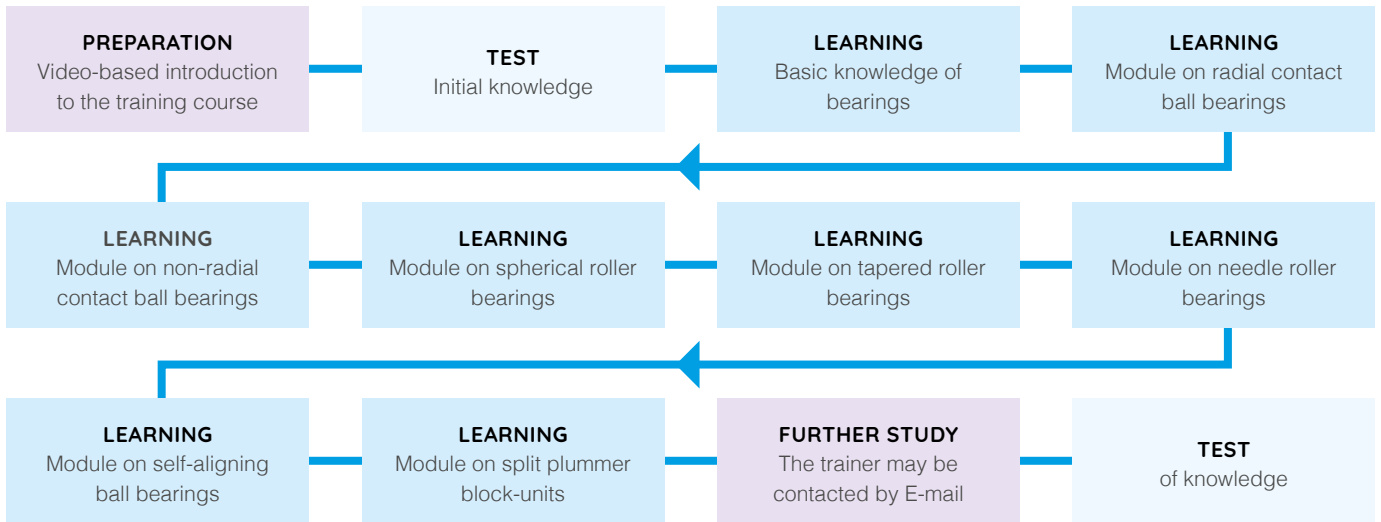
PREPARATION
Video-based introduction to the training course

TEST
Initial knowledge

LEARNING
Basic knowledge of bearings

LEARNING
Module on radial contact ball bearings

LEARNING
Module on non-radial contact ball bearings

LEARNING
Module on spherical roller bearings

LEARNING
Module on tapered roller bearings

LEARNING
Module on needle roller bearings

LEARNING
Module on self-aligning ball bearings

LEARNING
Module on split plummer block-units

FURTHER STUDY
The trainer may be contacted by E-mail

TEST
of knowledge